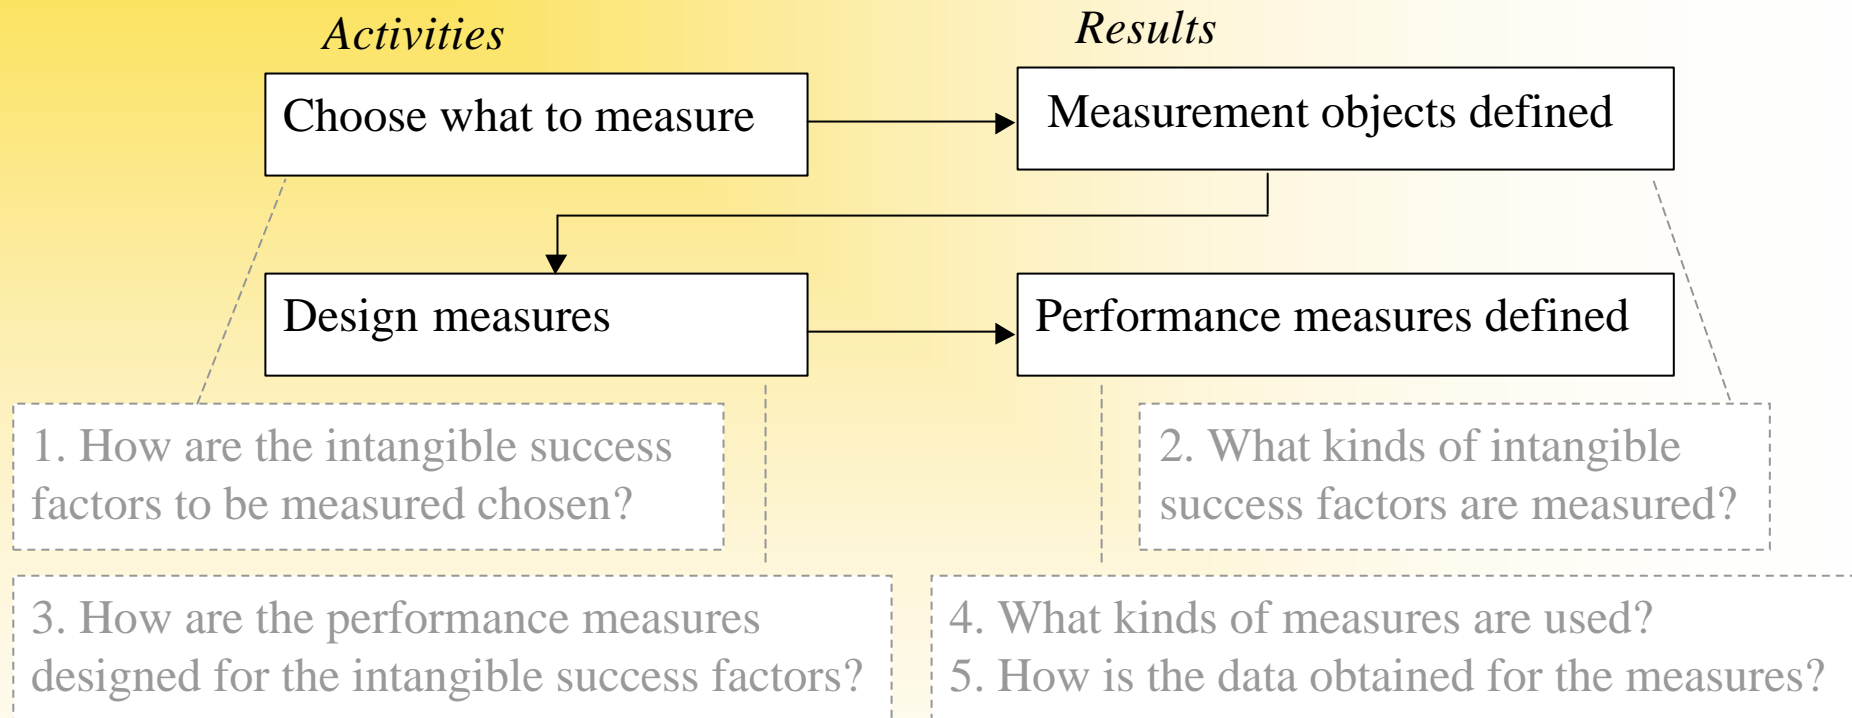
Activities

Results

Choose what to measure

Measurement objects defined

Design measures

Performance measures defined

1. How are the intangible success factors to be measured chosen?

2. What kinds of intangible success factors are measured?

3. How are the performance measures designed for the intangible success factors?

4. What kinds of measures are used?
5. How is the data obtained for the measures?